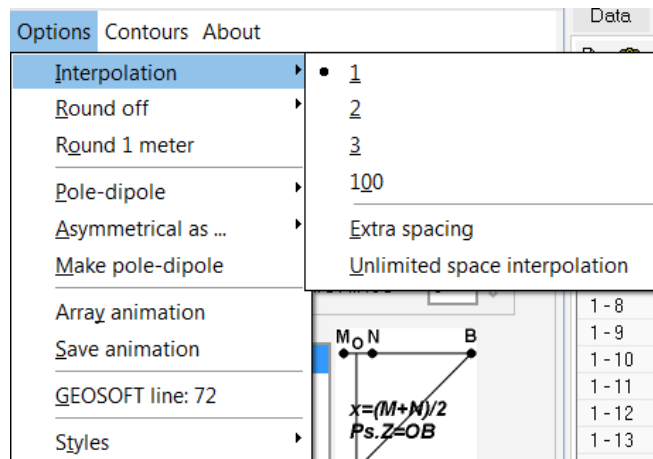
Options Contours About

Data

Interpolation
Round off
Round 1 meter
Pole-dipole
Asymmetrical as ...
Make pole-dipole
Array animation
Save animation
GEOSOFT line: 72
Styles

• 1
2
3
100
Extra spacing
Unlimited space interpolation

1 - 8
1 - 9
1 - 10
1 - 11
1 - 12
1 - 13

M O N B
x=(M+N)/2
Ps.Z=OB